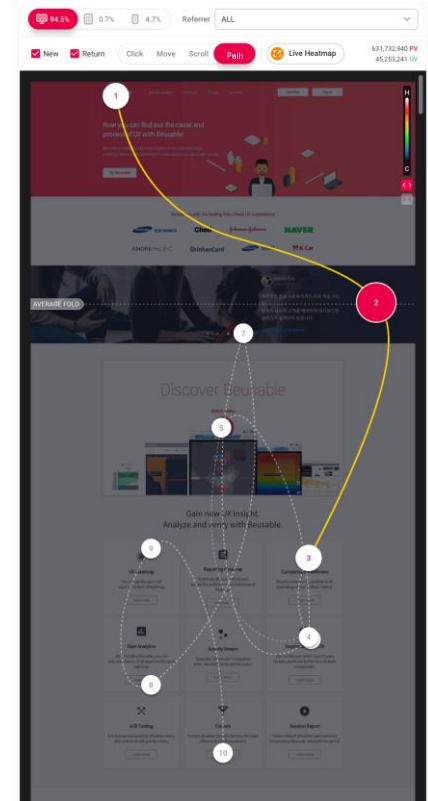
94.5% 0.7% 4.7% Referrer ALL

New Return Click Move Scroll Path Live Heatmap 631,732,940 PV 45,253,241 UV

1

Now you can find out the cause and process of UX with Beusable!

H

C

SAMSUNG Chanel NAVER AMOREPACIFIC ShinhanCard K Car

AVERAGE FOLD

2

7

Discover Beusable

5

Gain new UX insight.
Analyze and verify with Beusable.

9

3

4

8

10